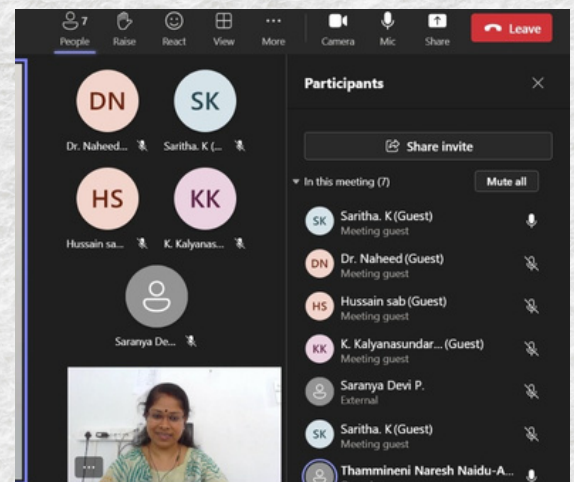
7
People Raise React View More Camera Mic Share Leave

DN
Dr. Naheed...
SK
Saritha. K (...
HS
Hussain sa...
KK
K. Kalyanas...
Saranya De...

...

Participants

Share invite

In this meeting (7)
Mute all

SK Saritha. K (Guest)
Meeting guest

DN Dr. Naheed (Guest)
Meeting guest

HS Hussain sab (Guest)
Meeting guest

KK K. Kalyanasundar... (Guest)
Meeting guest

Saranya Devi P.
External

SK Saritha. K (Guest)
Meeting guest

Thammineni Naresh Naidu-A...